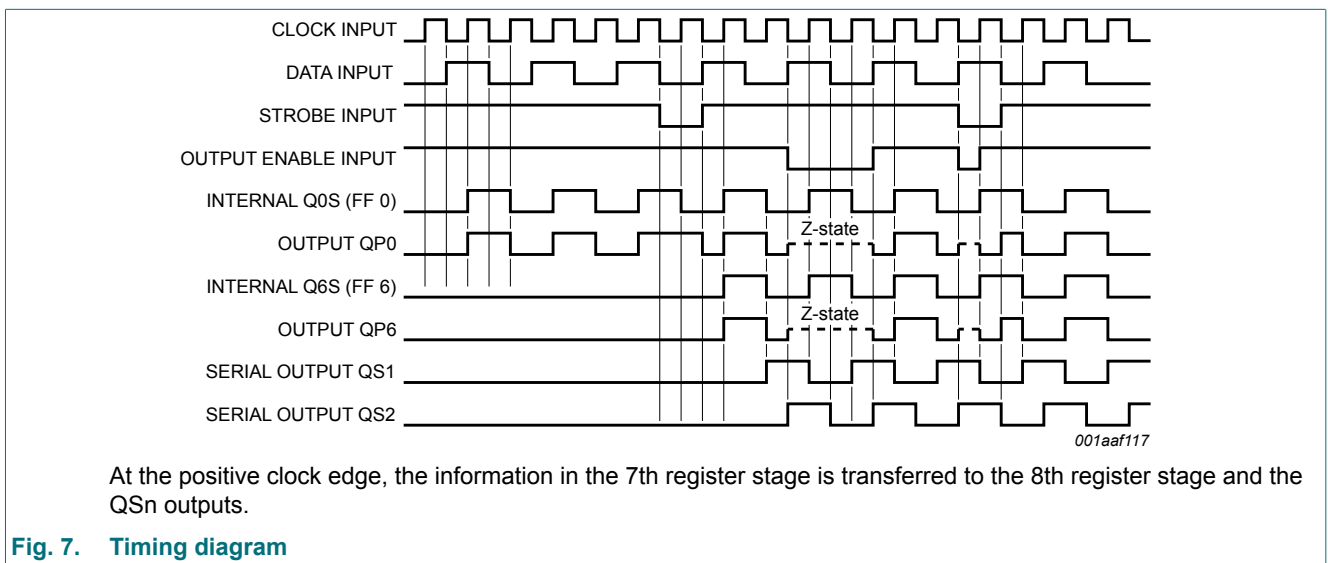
CLOCK INPUT
DATA INPUT
STROBE INPUT
OUTPUT ENABLE INPUT
INTERNAL Q0S (FF 0)
OUTPUT QP0
Z-state
INTERNAL Q6S (FF 6)
OUTPUT QP6
Z-state
SERIAL OUTPUT QS1
SERIAL OUTPUT QS2
001aaf117

At the positive clock edge, the information in the 7th register stage is transferred to the 8th register stage and the QSn outputs.

Fig. 7. Timing diagram